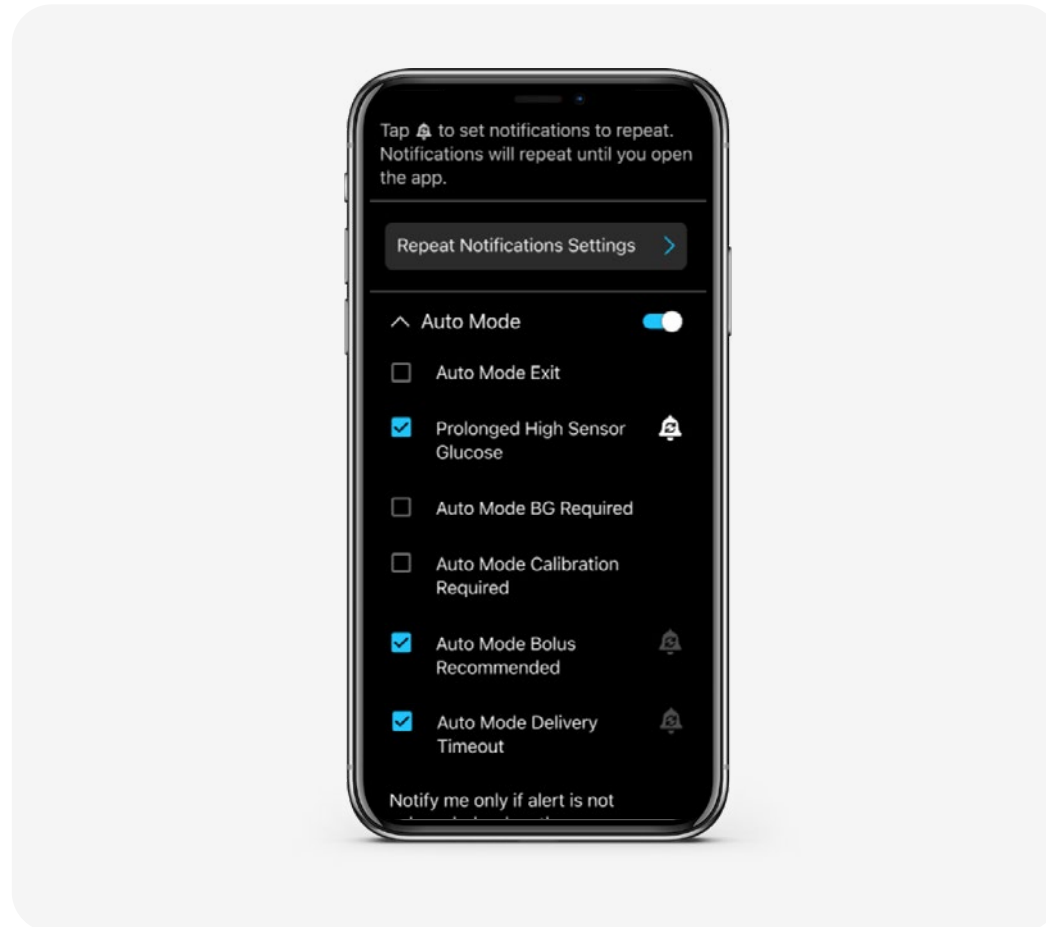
Tap to set notifications to repeat. Notifications will repeat until you open the app.

Repeat Notifications Settings

Auto Mode

Auto Mode Exit

Prolonged High Sensor Glucose

Auto Mode BG Required

Auto Mode Calibration Required

Auto Mode Bolus Recommended

Auto Mode Delivery Timeout

Notify me only if alert is not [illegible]